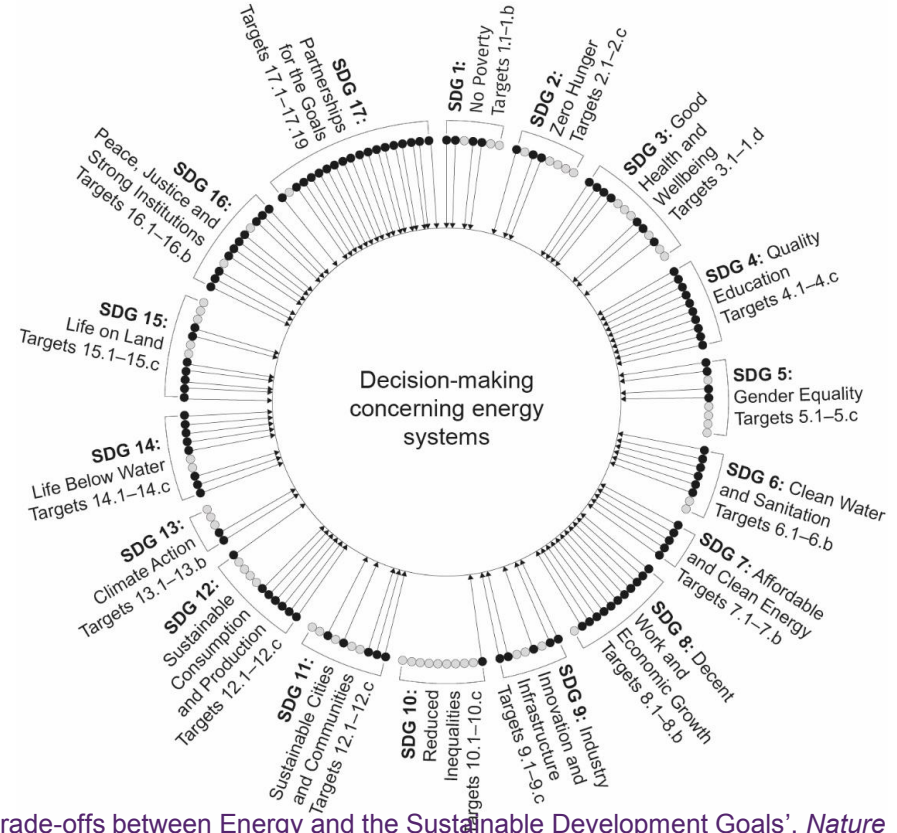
SDG 17: Partnerships for the Goals Targets 17.1–17.19

SDG 1: No Poverty Targets 1.1–1.b

SDG 2: Zero Hunger Targets 2.1–2.c

SDG 3: Good Health and Wellbeing Targets 3.1–1.d

SDG 16: Peace, Justice and Strong Institutions Targets 16.1–16.b

SDG 4: Quality Education Targets 4.1–4.c

SDG 15: Life on Land Targets 15.1–15.c

Decision-making concerning energy systems

SDG 5: Gender Equality Targets 5.1–5.c

SDG 14: Life Below Water Targets 14.1–14.c

SDG 6: Clean Water and Sanitation Targets 6.1–6.b

SDG 13: Climate Action Targets 13.1–13.b

SDG 7: Affordable and Clean Energy Targets 7.1–7.b

SDG 12: Sustainable Consumption and Production Targets 12.1–12.c

SDG 8: Decent Work and Economic Growth Targets 8.1–8.b

SDG 11: Sustainable Cities and Communities Targets 12.1–12.c

SDG 10: Reduced Inequalities Targets 10.1–10.c

SDG 9: Industry Innovation and Infrastructure Targets 9.1–9.c

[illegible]rade-offs between Energy and the Sustainable Development Goals'. Nature